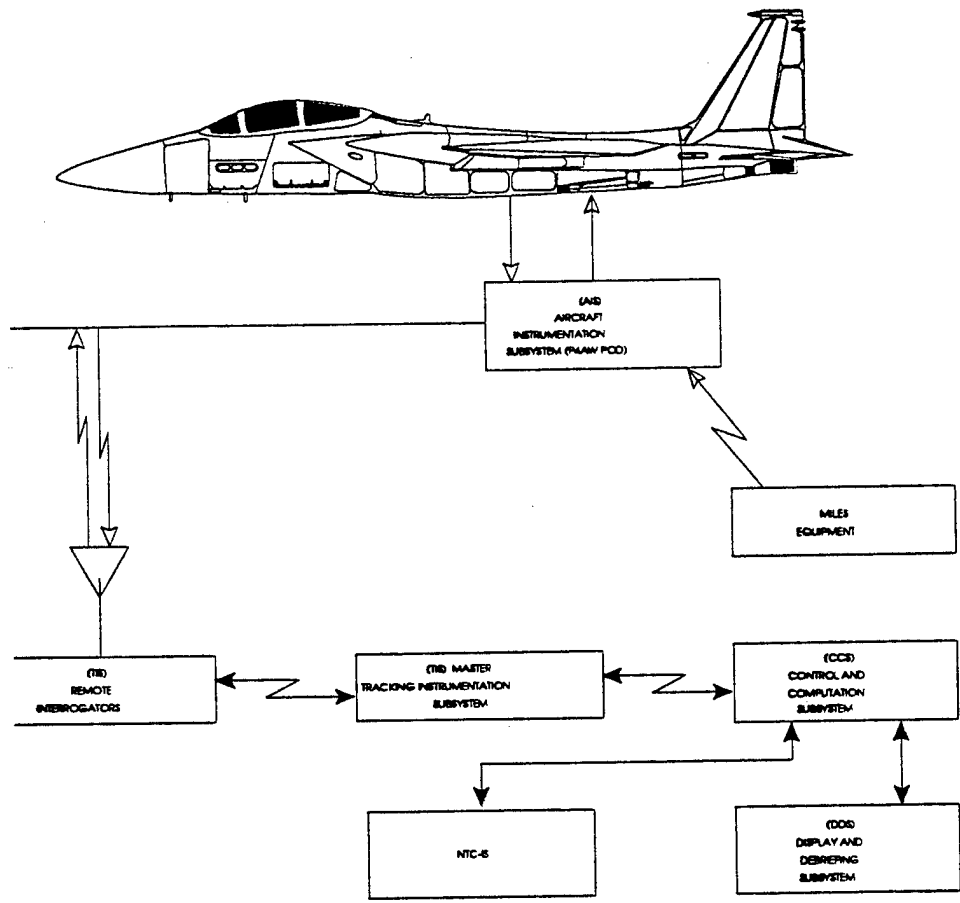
(AIS)
AIRCRAFT
INSTRUMENTATION
SUBSYSTEM (PMAW POD)

MILES
EQUIPMENT

(TIS)
REMOTE
INTERROGATORS

(TIS) MASTER
TRACKING INSTRUMENTATION
SUBSYSTEM

(CCS)
CONTROL AND
COMPUTATION
SUBSYSTEM

NTC-IS

(DDS)
DISPLAY AND
DEBRIEFING
SUBSYSTEM